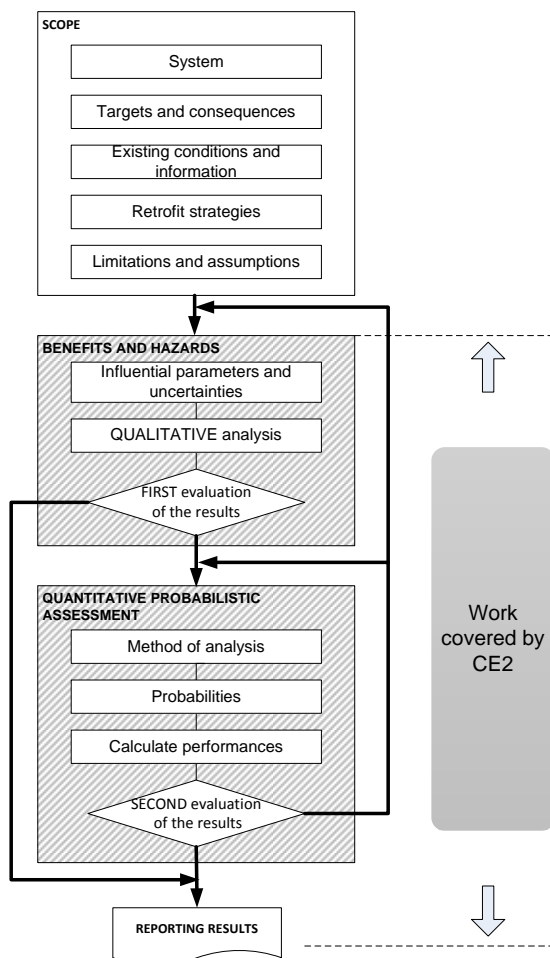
SCOPE

System

Targets and consequences

Existing conditions and information

Retrofit strategies

Limitations and assumptions

BENEFITS AND HAZARDS

Influential parameters and uncertainties

QUALITATIVE analysis

FIRST evaluation of the results

QUANTITATIVE PROBABILISTIC ASSESSMENT

Method of analysis

Probabilities

Calculate performances

SECOND evaluation of the results

Work covered by CE2

REPORTING RESULTS